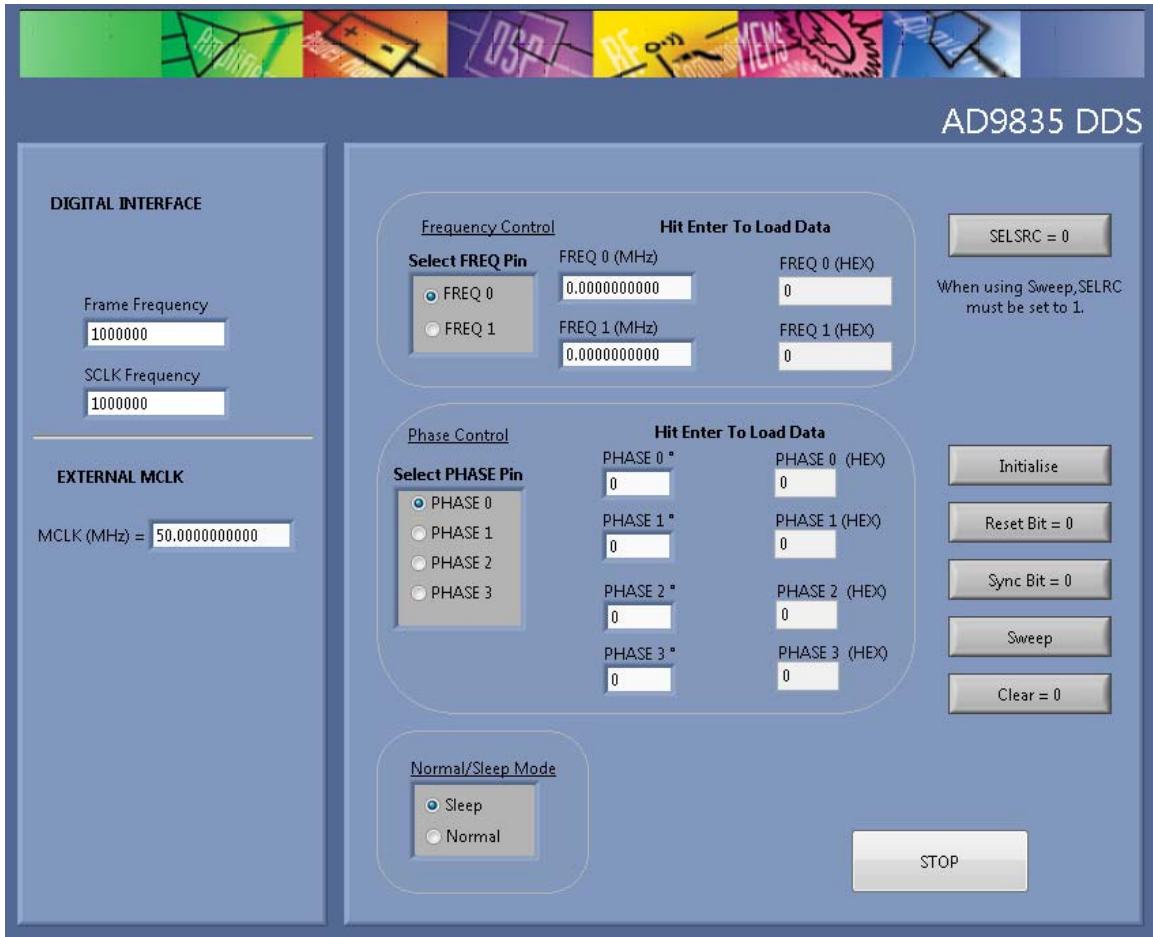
AD9835 DDS

DIGITAL INTERFACE

Frame Frequency
1000000

SCLK Frequency
1000000

EXTERNAL MCLK

MCLK (MHz) = 50.0000000000

Frequency Control
Hit Enter To Load Data

Select FREQ Pin
FREQ 0
FREQ 1

FREQ 0 (MHz)
0.0000000000
FREQ 1 (MHz)
0.0000000000

FREQ 0 (HEX)
0
FREQ 1 (HEX)
0

SELSRC = 0

When using Sweep,SELRC must be set to 1.

Phase Control
Hit Enter To Load Data

Select PHASE Pin
PHASE 0
PHASE 1
PHASE 2
PHASE 3

PHASE 0 °
0
PHASE 1 °
0
PHASE 2 °
0
PHASE 3 °
0

PHASE 0 (HEX)
0
PHASE 1 (HEX)
0
PHASE 2 (HEX)
0
PHASE 3 (HEX)
0

Initialise
Reset Bit = 0
Sync Bit = 0
Sweep
Clear = 0

Normal/Sleep Mode
Sleep
Normal

STOP